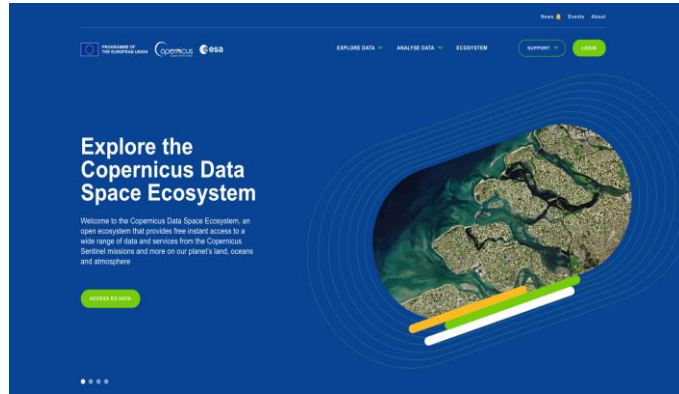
News Events About

PROGRAMME OF THE EUROPEAN UNION Copernicus esa

EXPLORE DATA ANALYSE DATA ECOSYSTEM SUPPORT LOGIN

Explore the Copernicus Data Space Ecosystem

Welcome to the Copernicus Data Space Ecosystem, an open ecosystem that provides free instant access to a wide range of data and services from the Copernicus Sentinel missions and more on our planet's land, oceans and atmosphere

ACCESS EO DATA